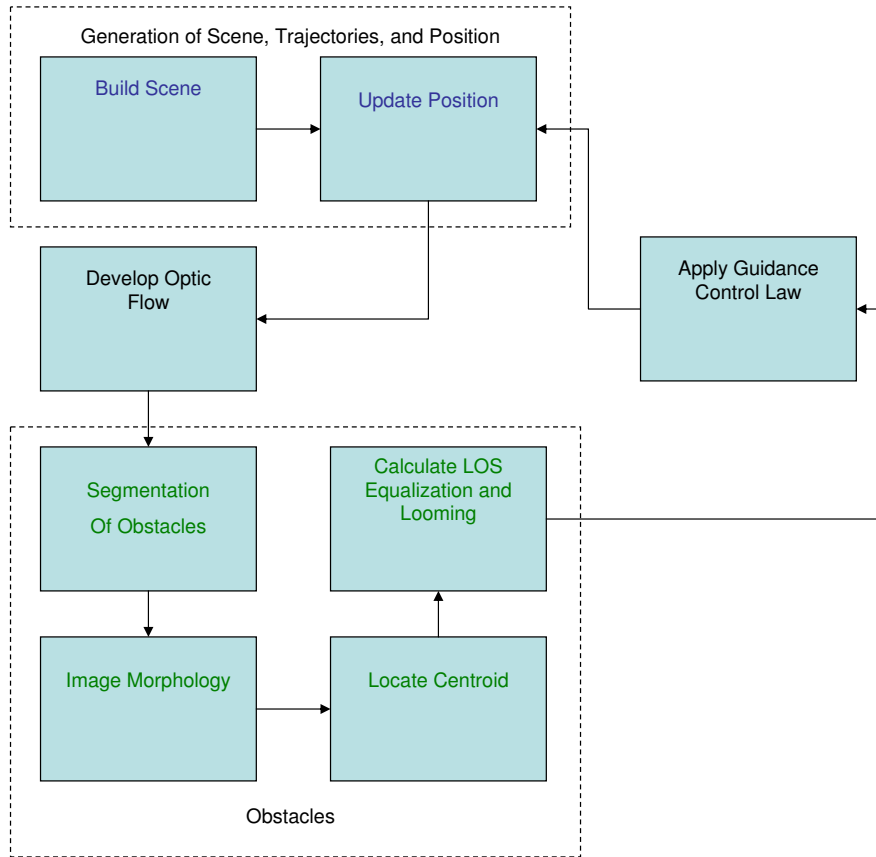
Generation of Scene, Trajectories, and Position

Build Scene

Update Position

Develop Optic Flow

Apply Guidance Control Law

Segmentation Of Obstacles

Calculate LOS Equalization and Looming

Image Morphology

Locate Centroid

Obstacles